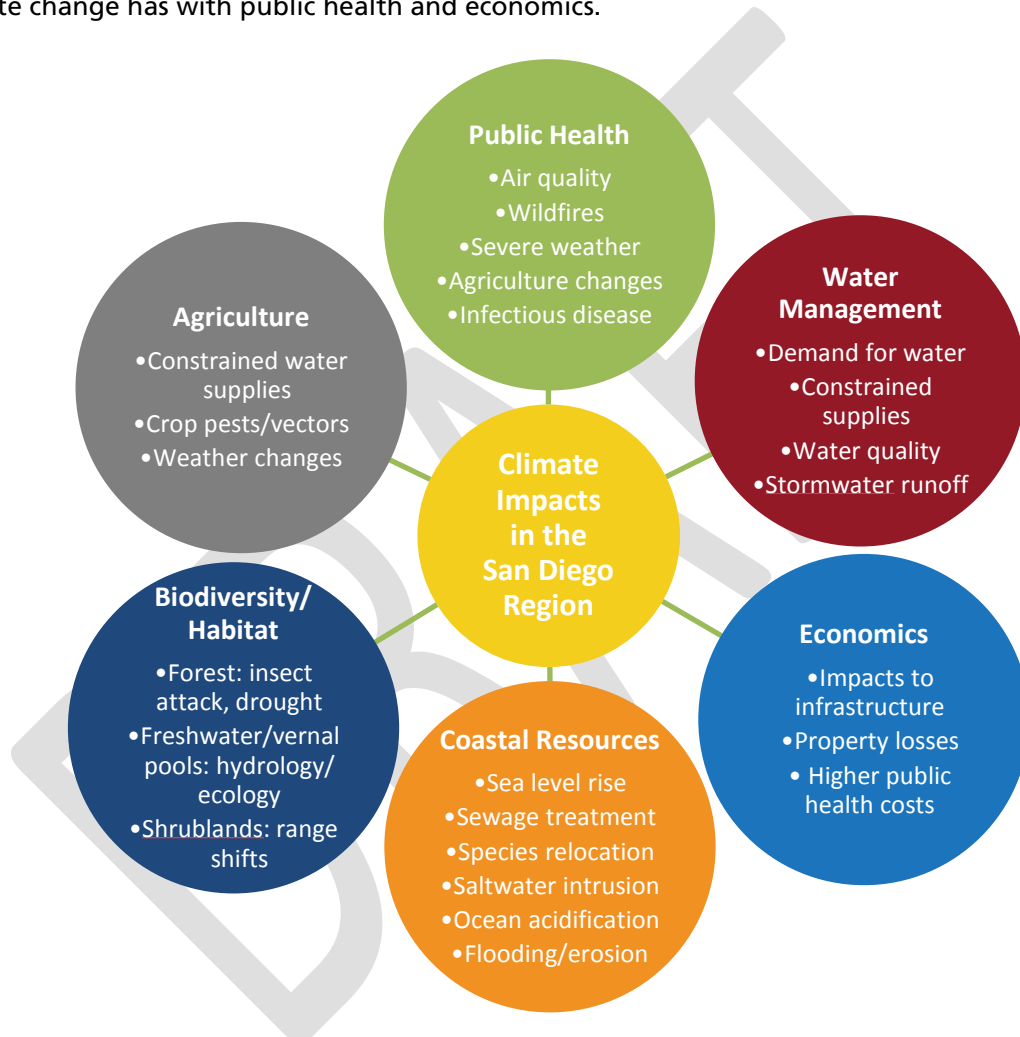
te change has with public health and economics.

Public Health
•Air quality
•Wildfires
•Severe weather
•Agriculture changes
•Infectious disease

Agriculture
•Constrained water supplies
•Crop pests/vectors
•Weather changes

Water Management
•Demand for water
•Constrained supplies
•Water quality
•Stormwater runoff

Climate Impacts in the San Diego Region

Biodiversity/ Habitat
•Forest: insect attack, drought
•Freshwater/vernal pools: hydrology/ ecology
•Shrublands: range shifts

Economics
•Impacts to infrastructure
•Property losses
• Higher public health costs

Coastal Resources
•Sea level rise
•Sewage treatment
•Species relocation
•Saltwater intrusion
•Ocean acidification
•Flooding/erosion

DRAFT